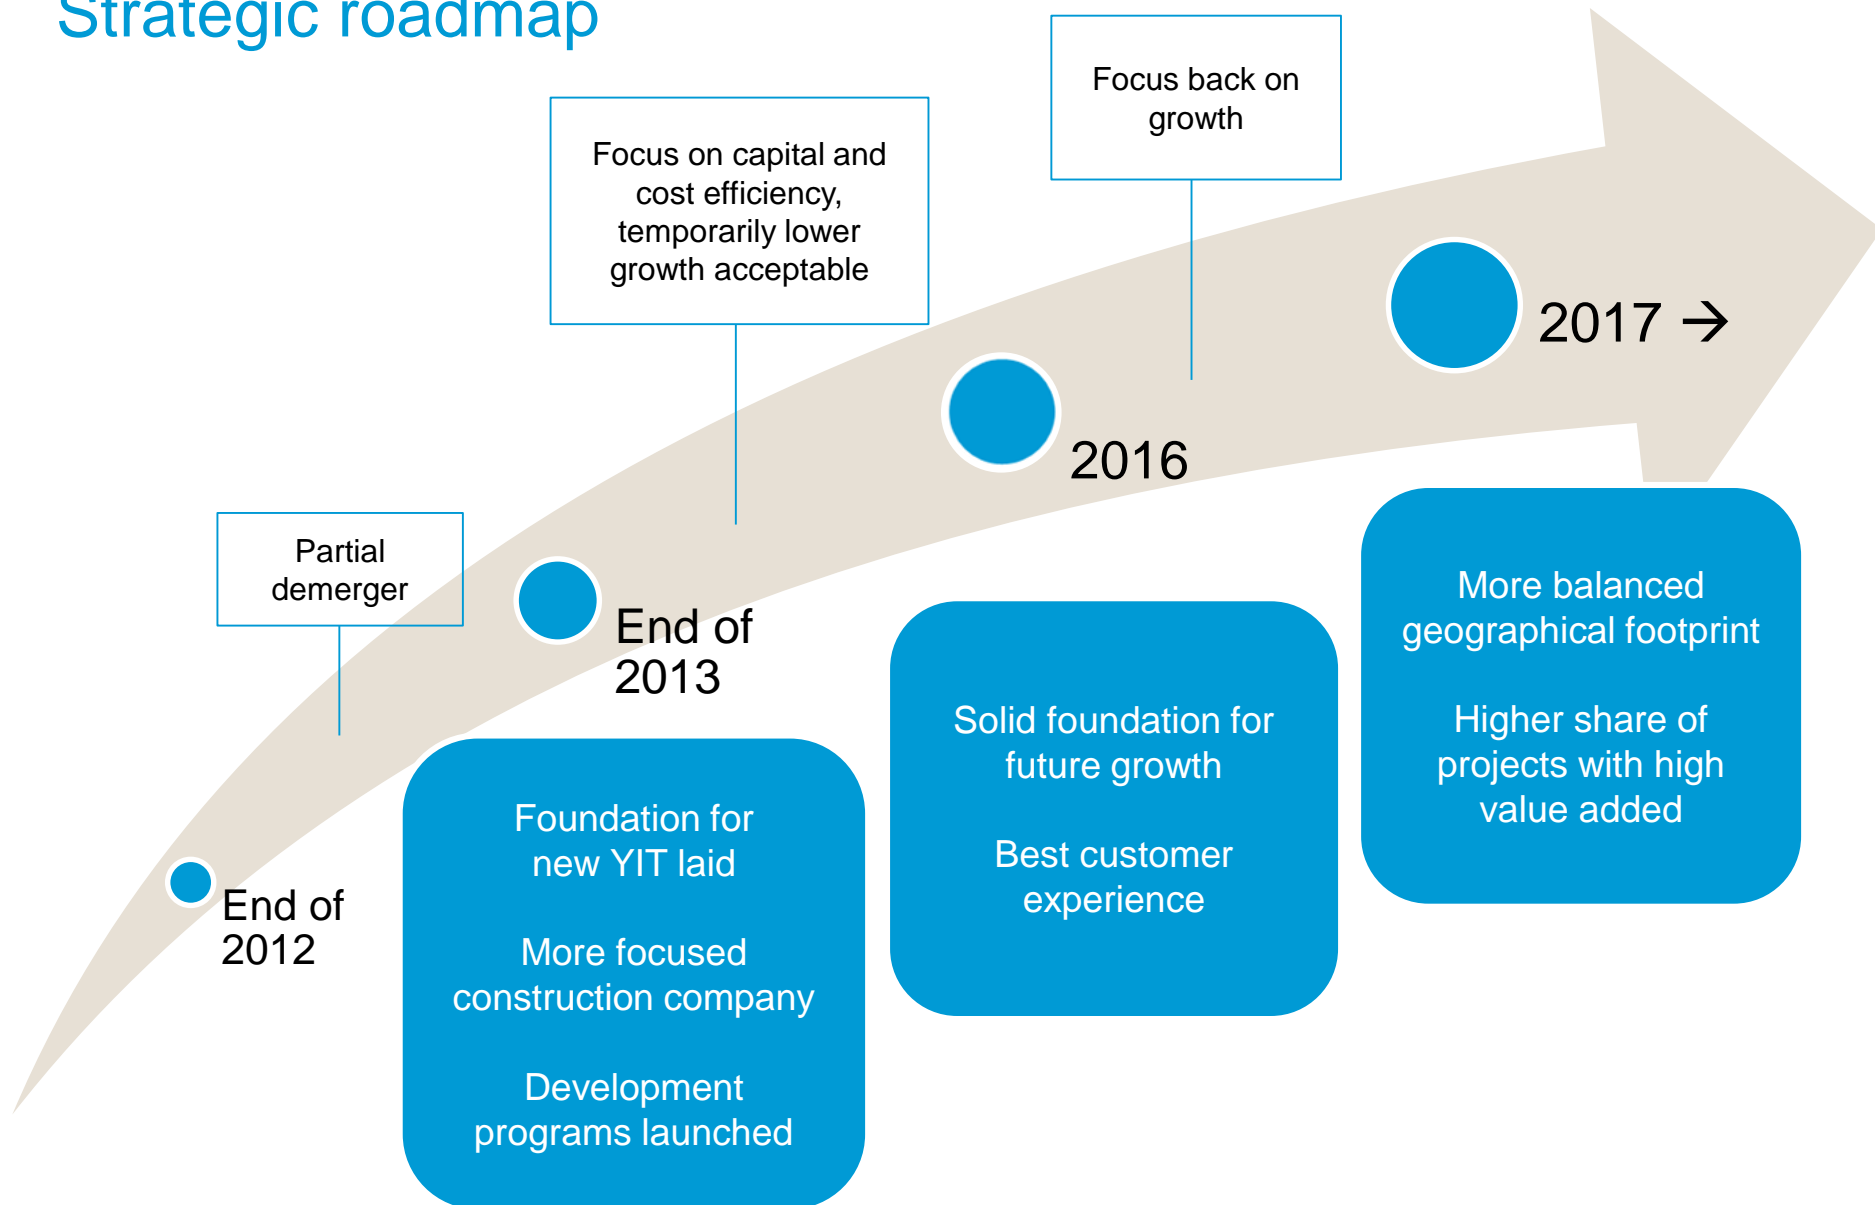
Strategic roadmap

Partial demerger

Focus on capital and cost efficiency, temporarily lower growth acceptable

Focus back on growth

End of 2012

End of 2013

2016

2017 →

Foundation for new YIT laid

More focused construction company

Development programs launched

Solid foundation for future growth

Best customer experience

More balanced geographical footprint

Higher share of projects with high value added